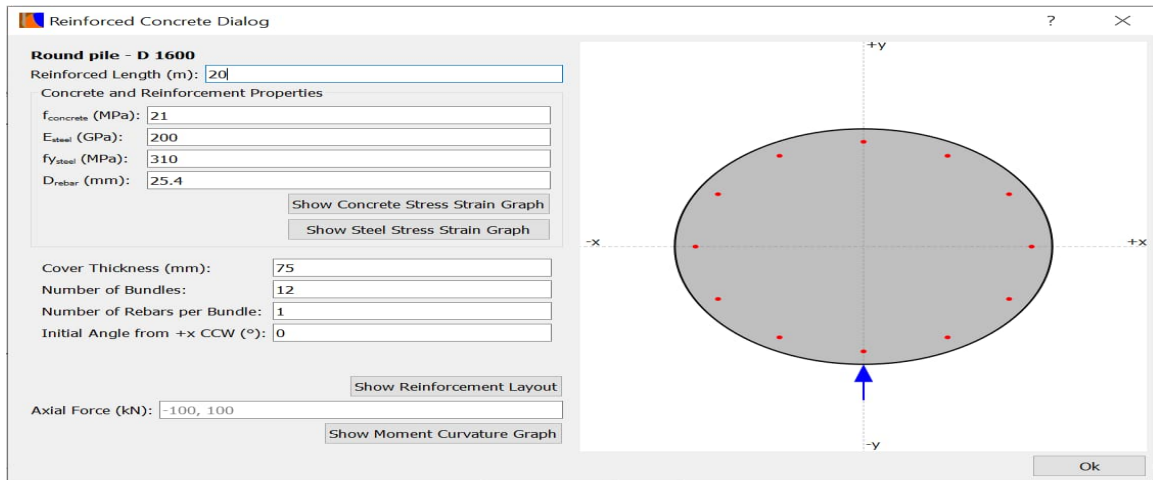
Reinforced Concrete Dialog ? ✕

Round pile - D 1600
Reinforced Length (m): 20

Concrete and Reinforcement Properties
$f_{concrete}$ (MPa): 21
$E_{steel}$ (GPa): 200
$fy_{steel}$ (MPa): 310
$D_{rebar}$ (mm): 25.4
Show Concrete Stress Strain Graph
Show Steel Stress Strain Graph

Cover Thickness (mm): 75
Number of Bundles: 12
Number of Rebars per Bundle: 1
Initial Angle from +x CCW (°): 0

Show Reinforcement Layout
Axial Force (kN): -100, 100
Show Moment Curvature Graph

+y
-x
+x
-y

Ok